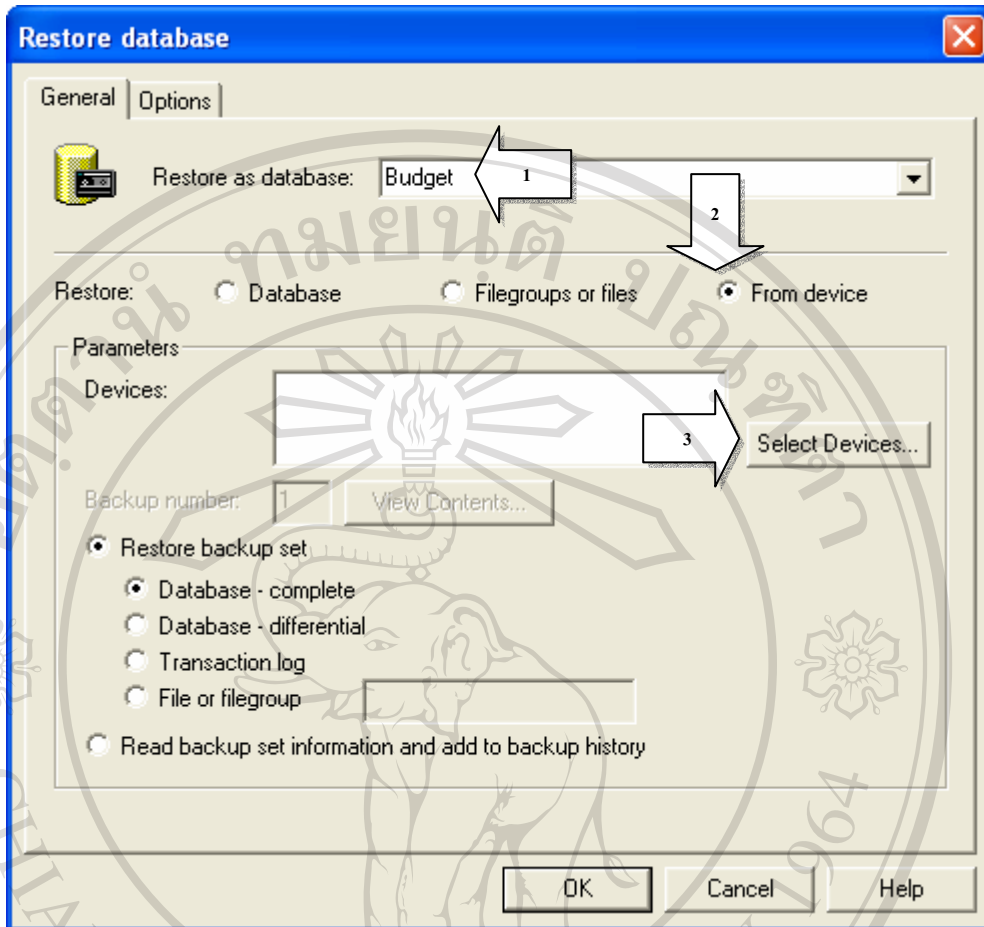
Restore database

General | Options

Restore as database: Budget

1

2

Restore: Database Filegroups or files From device

Parameters

Devices:

3

Select Devices...

Backup number: 1 View Contents...

Restore backup set

Database - complete

Database - differential

Transaction log

File or filegroup

Read backup set information and add to backup history

OK Cancel Help